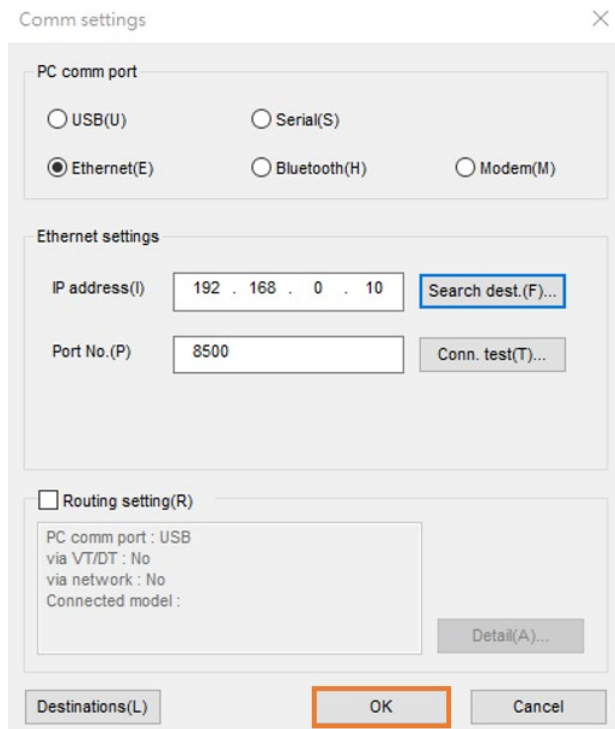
Comm settings

PC comm port

USB(U)

Serial(S)

Ethernet(E)

Bluetooth(H)

Modem(M)

Ethernet settings

IP address(I) 192 . 168 . 0 . 10

Search dest.(F)...

Port No.(P) 8500

Conn. test(T)...

Routing setting(R)

PC comm port : USB
via VT/DT : No
via network : No
Connected model :

Detail(A)...

Destinations(L)

OK

Cancel